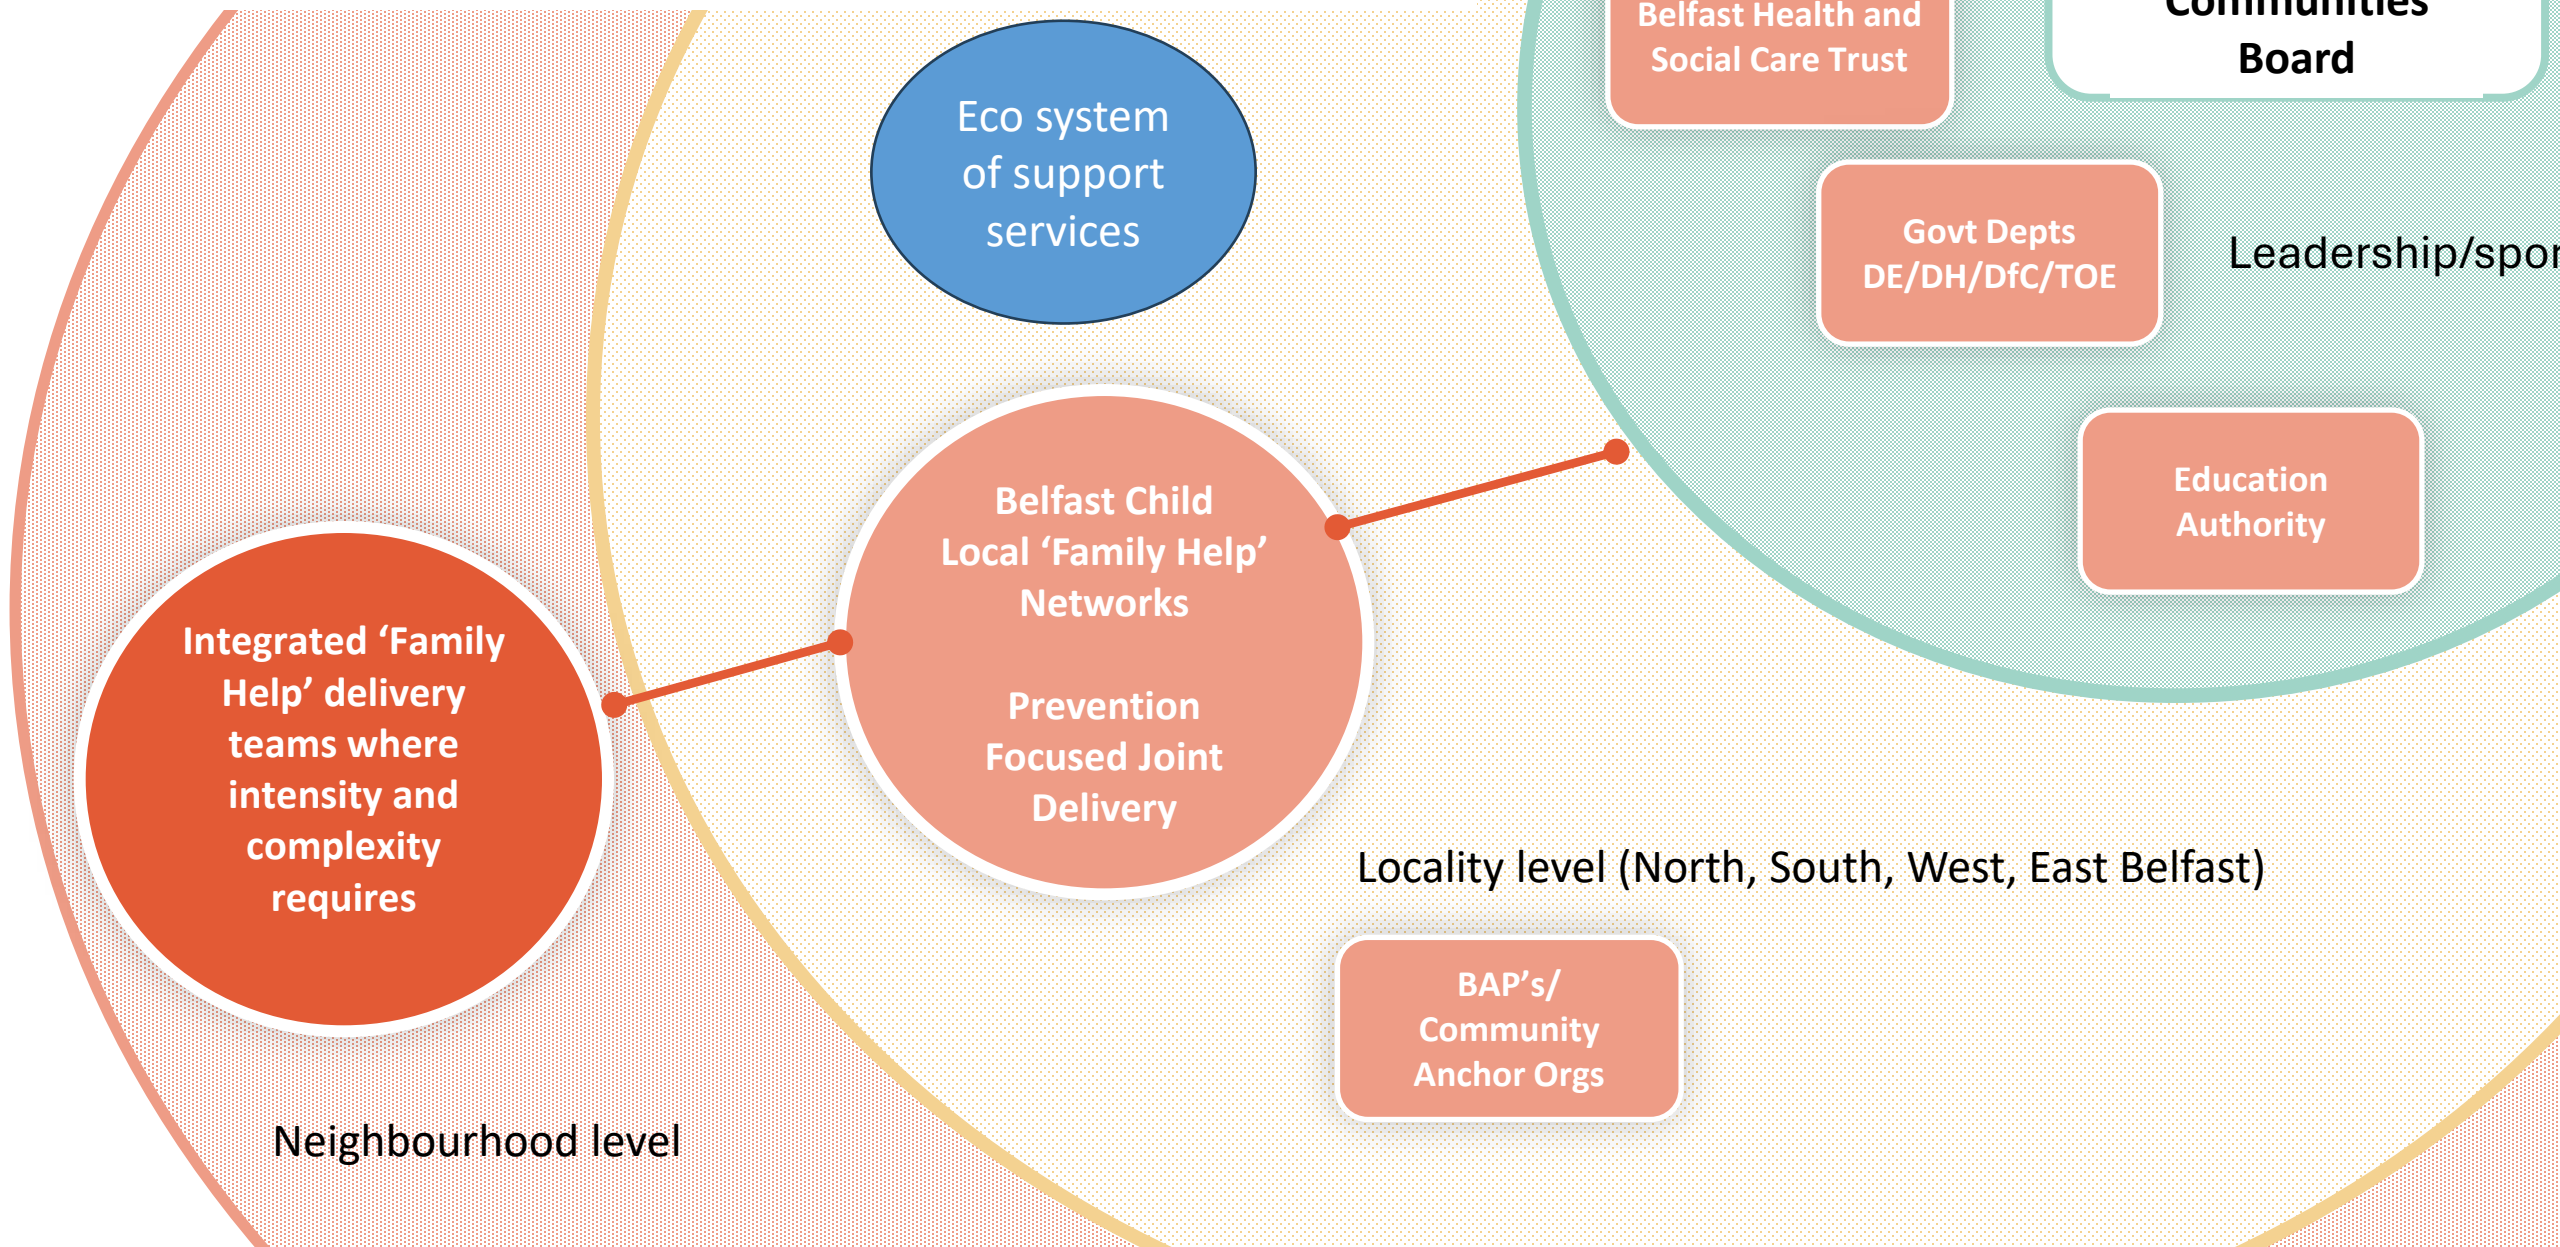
Belfast Health and Social Care Trust

Communities Board

Eco system of support services

Govt Depts DE/DH/DfC/TOE

Leadership/spor

Belfast Child Local 'Family Help' Networks

Prevention Focused Joint Delivery

Education Authority

Integrated 'Family Help' delivery teams where intensity and complexity requires

Locality level (North, South, West, East Belfast)

BAP's/ Community Anchor Orgs

Neighbourhood level